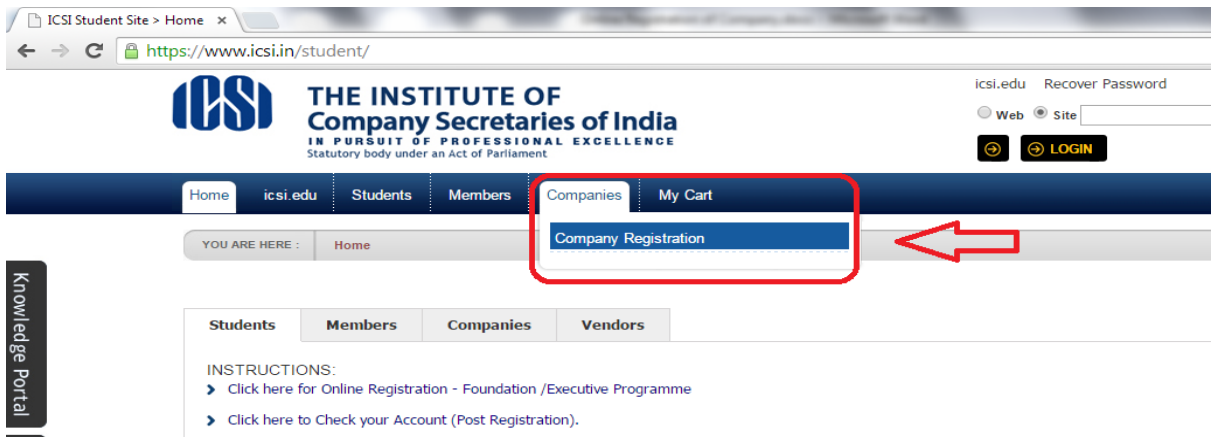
ICSI Student Site > Home ×

https://www.icsi.in/student/

ICSI

THE INSTITUTE OF
Company Secretaries of India
IN PURSUIT OF PROFESSIONAL EXCELLENCE
Statutory body under an Act of Parliament

icsi.edu Recover Password

Web Site

LOGIN

Home icsi.edu Students Members Companies My Cart

Company Registration

YOU ARE HERE : Home

Knowledge Portal

Students Members Companies Vendors

INSTRUCTIONS:
Click here for Online Registration - Foundation /Executive Programme

Click here to Check your Account (Post Registration).